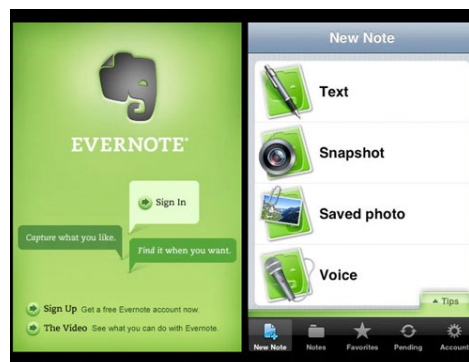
EVERNOTE

Sign In

Capture what you like.

Find it when you want.

Sign Up Get a free Evernote account now.

The Video See what you can do with Evernote.

New Note

Text

Snapshot

Saved photo

Voice

Tips

New Note

Notes

Favorites

Pending

Account